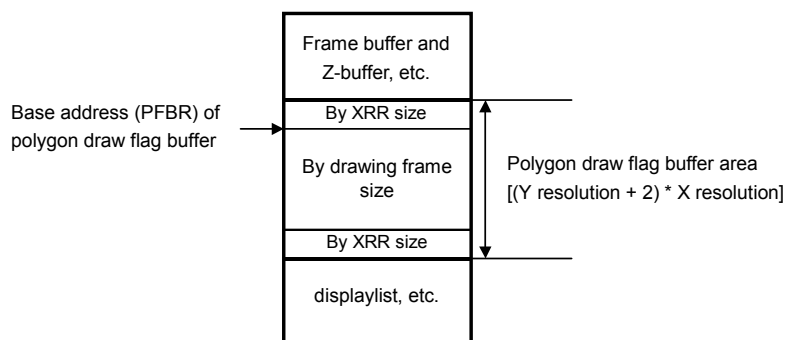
Frame buffer and Z-buffer, etc.

Base address (PFBR) of polygon draw flag buffer

By XRR size

By drawing frame size

By XRR size

displaylist, etc.

Polygon draw flag buffer area [(Y resolution + 2) * X resolution]